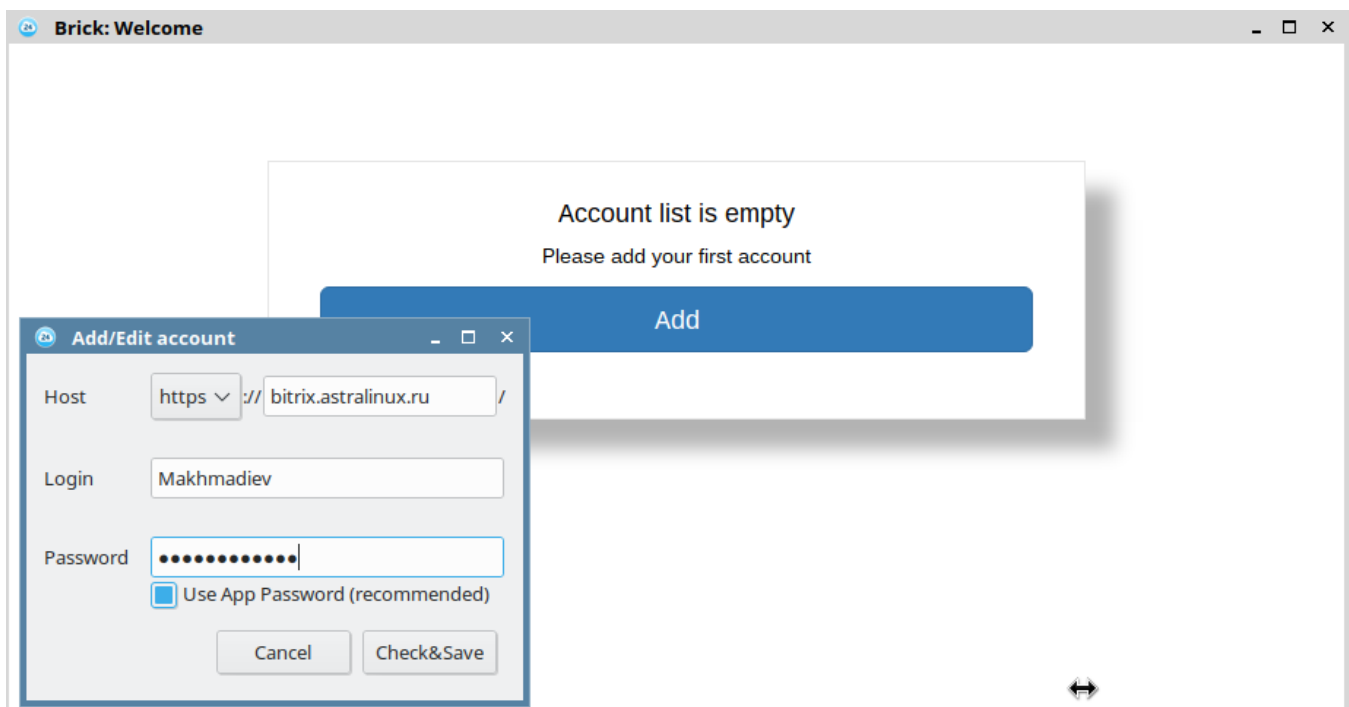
Brick: Welcome

Account list is empty

Please add your first account

Add

Add/Edit account

Host https :// bitrix.astralinux.ru /

Login Makhmadiev

Password ••••••••••••

Use App Password (recommended)

Cancel Check&Save